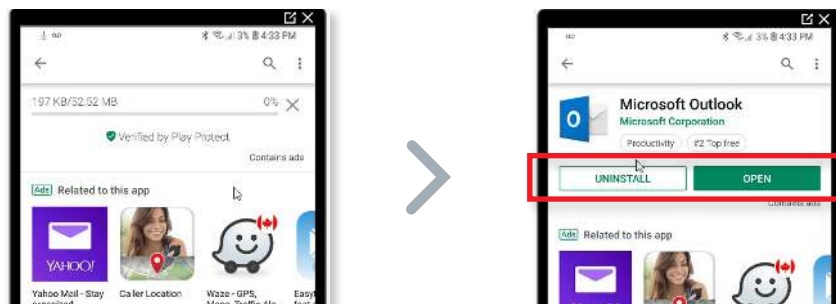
3% 4:33 PM

197 KB/52.52 MB

0%

Verified by Play Protect

Contains ads

Ads Related to this app

YAHOO!

Yahoo Mail - Stay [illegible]

Caller Location

Waze - GPS, Maps, Traffic Ale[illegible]

Easy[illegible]

3% 4:33 PM

Microsoft Outlook

Microsoft Corporation

Productivity

#2 Top free

UNINSTALL

OPEN

Contains ads

Ads Related to this app